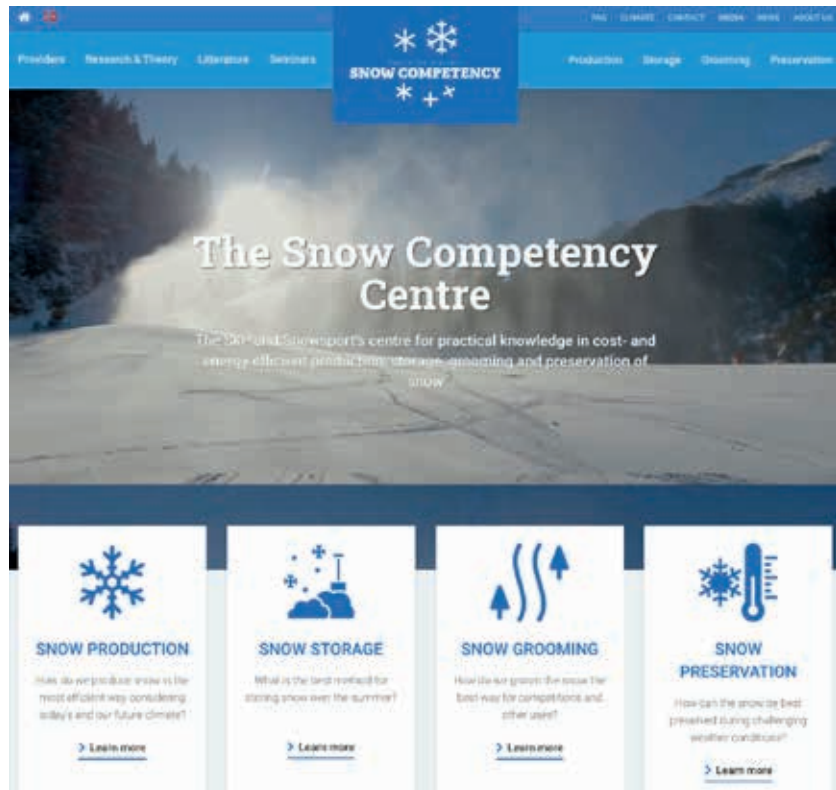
FAQ CLIMATE CONTACT MEDIA NEWS ABOUT US

Providers Research & Theory Literature Seminars

SNOW COMPETENCY

Production Storage Grooming Preservation

The Snow Competency Centre

The Ski- and Snowsport's centre for practical knowledge in cost- and energy-efficient production, storage, grooming and preservation of snow

SNOW PRODUCTION

How do we produce snow in the most efficient way considering today's and our future climate?

> Learn more

SNOW STORAGE

What is the best method for storing snow over the summer?

> Learn more

SNOW GROOMING

How do we groom the snow the best way for competitions and other uses?

> Learn more

SNOW PRESERVATION

How can the snow be best preserved during challenging weather conditions?

> Learn more